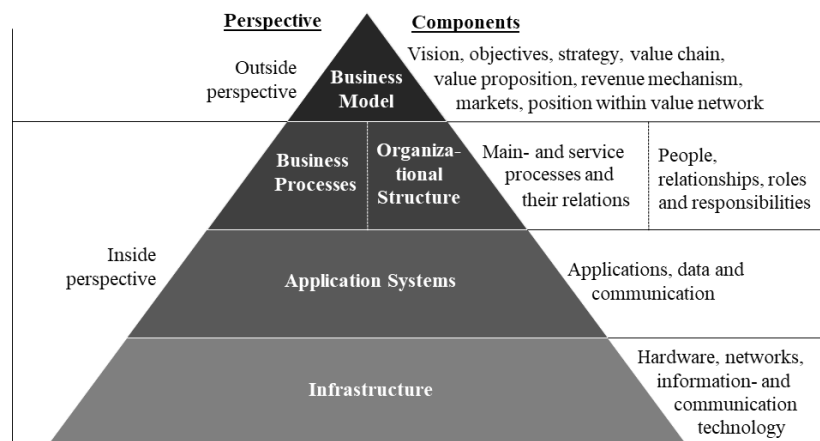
Perspective

Components

Outside perspective

Business Model

Vision, objectives, strategy, value chain, value proposition, revenue mechanism, markets, position within value network

Business Processes

Organizational Structure

Main- and service processes and their relations

People, relationships, roles and responsibilities

Inside perspective

Application Systems

Applications, data and communication

Infrastructure

Hardware, networks, information- and communication technology